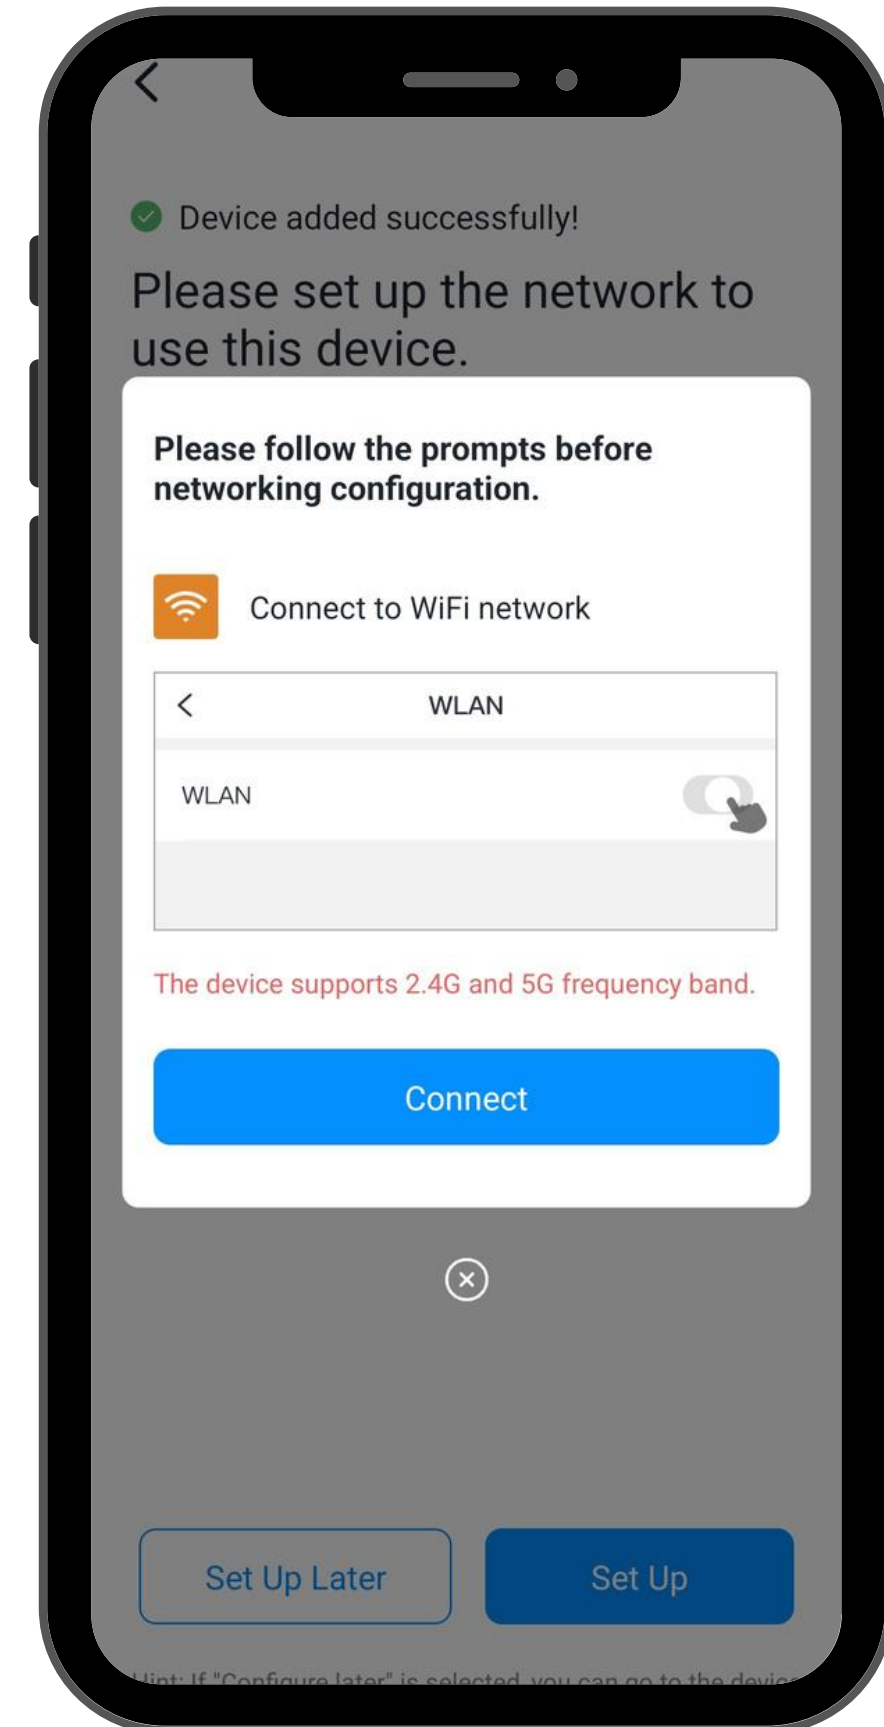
Device added successfully!

Please set up the network to use this device.

Please follow the prompts before networking configuration.

Connect to WiFi network

WLAN

WLAN

The device supports 2.4G and 5G frequency band.

Connect

Set Up Later

Set Up

Hint: If "Configure later" is selected, you can go to the devic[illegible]